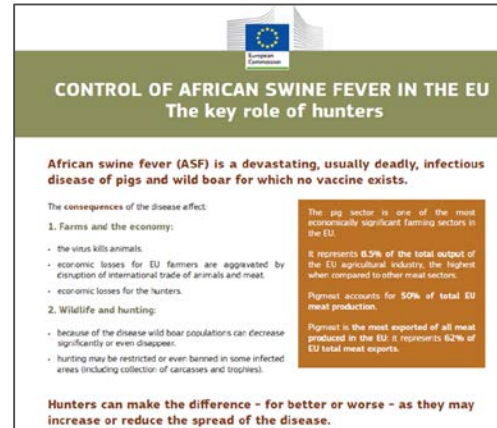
European Commission

CONTROL OF AFRICAN SWINE FEVER IN THE EU
The key role of hunters

African swine fever (ASF) is a devastating, usually deadly, infectious disease of pigs and wild boar for which no vaccine exists.

The consequences of the disease affect:

1. Farms and the economy:

- the virus kills animals.
- economic losses for EU farmers are aggravated by disruption of international trade of animals and meat.
- economic losses for the hunters.

2. Wildlife and hunting:

- because of the disease wild boar populations can decrease significantly or even disappear.
- hunting may be restricted or even banned in some infected areas (including collection of carcasses and trophies).

The pig sector is one of the most economically significant farming sectors in the EU.

It represents 8.5% of the total output of the EU agricultural industry, the highest when compared to other meat sectors.

Pigmeat accounts for 50% of total EU meat production.

Pigmeat is the most exported of all meat produced in the EU: it represents 62% of EU total meat exports.

Hunters can make the difference - for better or worse - as they may increase or reduce the spread of the disease.